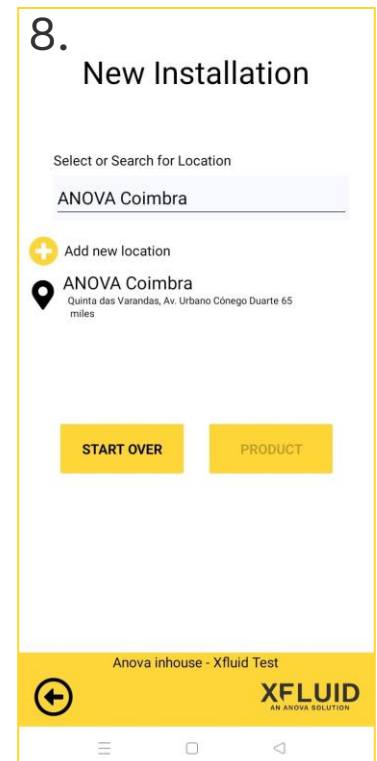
8.
New Installation

Select or Search for Location

ANOVA Coimbra

Add new location

ANOVA Coimbra
Quinta das Varandas, Av. Urbano Cónego Duarte 65
miles

START OVER

PRODUCT

Anova inhouse - Xfluid Test

XFLUID
AN ANOVA SOLUTION